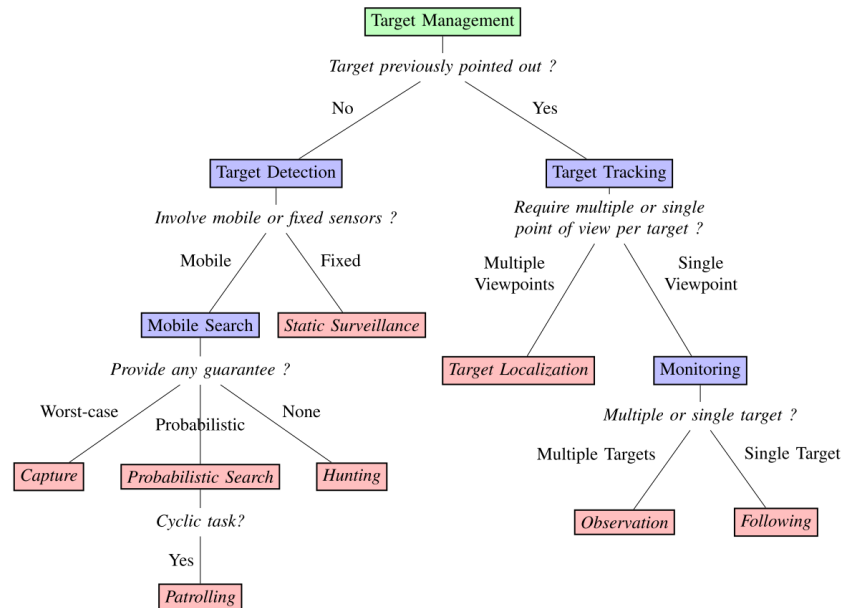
Target Management

Target previously pointed out ?

No

Yes

Target Detection

Involve mobile or fixed sensors ?

Mobile

Fixed

Mobile Search

Static Surveillance

Provide any guarantee ?

Worst-case

Probabilistic

None

Capture

Probabilistic Search

Hunting

Cyclic task?

Yes

Patrolling

Target Tracking

Require multiple or single point of view per target ?

Multiple Viewpoints

Single Viewpoint

Target Localization

Monitoring

Multiple or single target ?

Multiple Targets

Single Target

Observation

Following